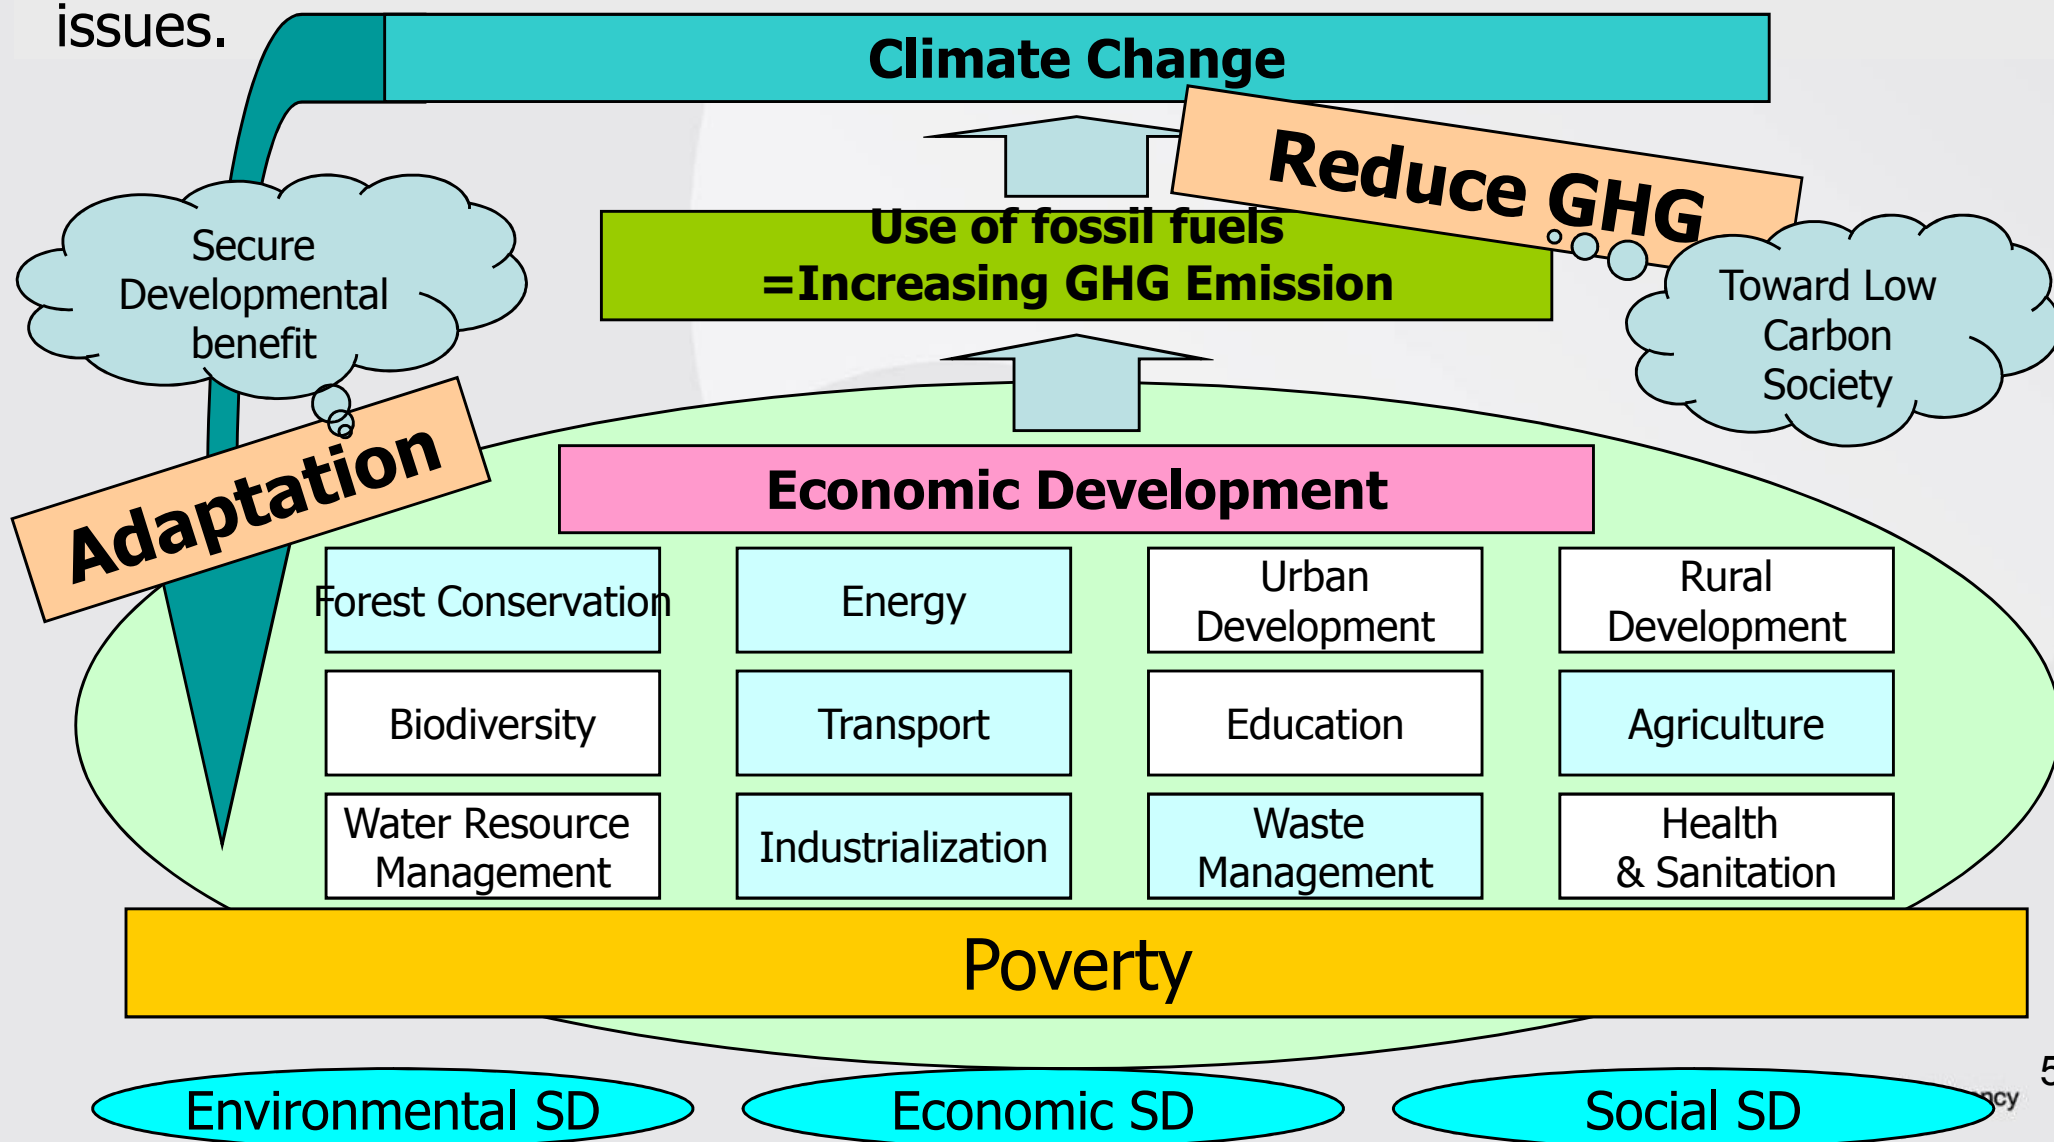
issues.

Climate Change

Reduce GHG

Use of fossil fuels
=Increasing GHG Emission

Secure Developmental benefit

Toward Low Carbon Society

Adaptation

Economic Development

| Forest Conservation | Energy | Urban Development | Rural Development |
|---|---|---|---|
| Biodiversity | Transport | Education | Agriculture |
| Water Resource Management | Industrialization | Waste Management | Health & Sanitation |

Poverty

Environmental SD

Economic SD

Social SD

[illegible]ncy

5